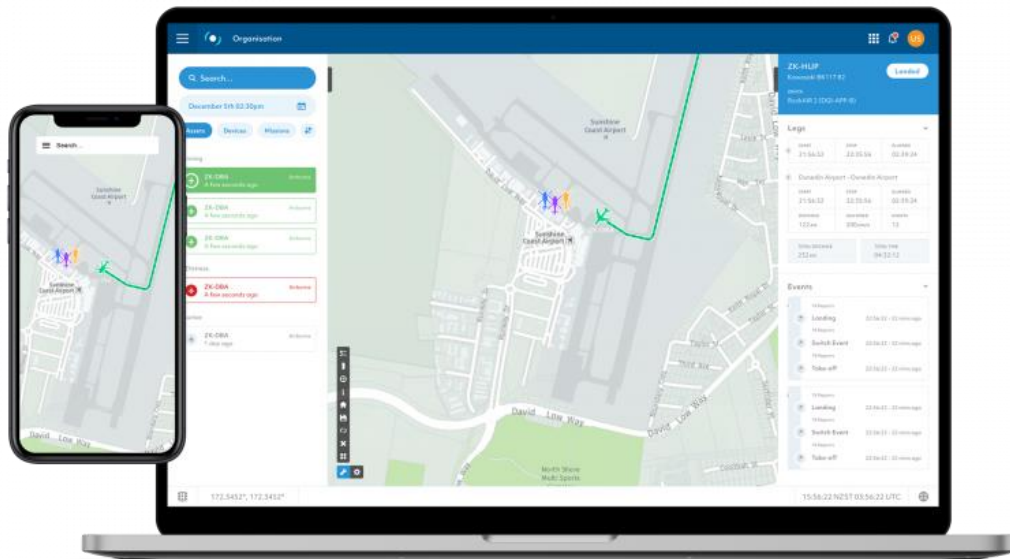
Organisation

Search...

December 5th 02:30pm

Assets Devices Missions

ZK-DBA
A few seconds ago
Airborne

ZK-DBA
A few seconds ago
Airborne

ZK-DBA
A few seconds ago
Airborne

ZK-DBA
A few seconds ago
Airborne

ZK-DBA
1 day ago
Airborne

Sunshine Coast Airport

Sunshine Coast Airport

David Low Way

North Shore Multi Sports

172.5452°, 172.5452°

15:56:22 NZST 03:56:22 UTC

ZK-HUP
Landed

Legs

21:56:32 22:35:56 02:59:24

Dunedin Airport - Dunedin Airport

21:56:32 22:35:56 02:59:24

Events

Landing
Switch Event
Take-off

Landing
Switch Event
Take-off

Search ...

Sunshine Coast Airport

Sunshine Coast Airport

David Low Way